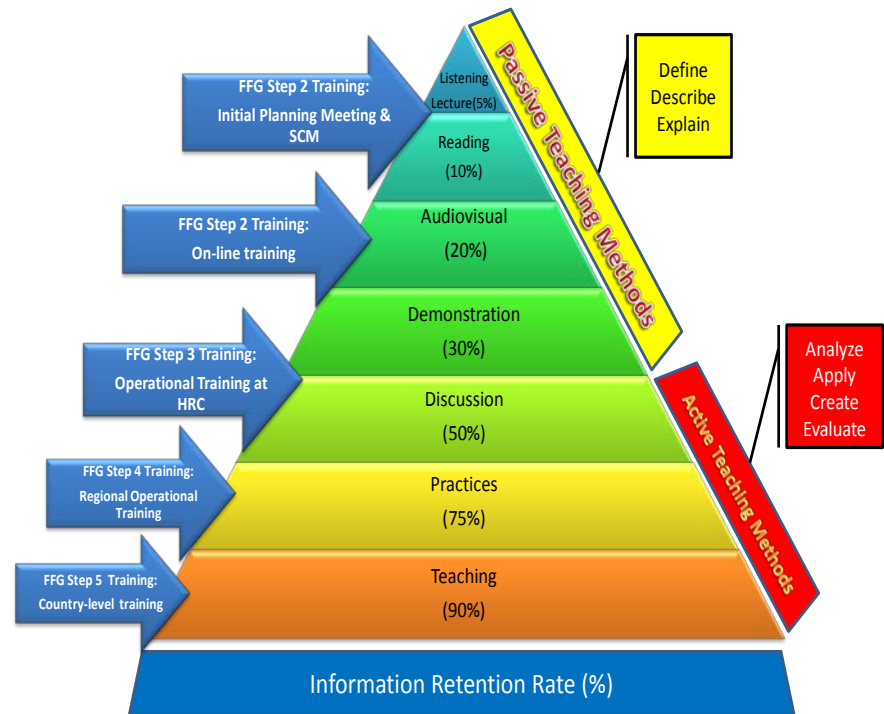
FFG Step 2 Training:
Initial Planning Meeting & SCM

Listening
Lecture(5%)

Passive Teaching Methods

Define
Describe
Explain

Reading
(10%)

FFG Step 2 Training:
On-line training

Audiovisual
(20%)

Demonstration
(30%)

FFG Step 3 Training:
Operational Training at HRC

Discussion
(50%)

Analyze
Apply
Create
Evaluate

Active Teaching Methods

FFG Step 4 Training:
Regional Operational Training

Practices
(75%)

FFG Step 5 Training:
Country-level training

Teaching
(90%)

Information Retention Rate (%)